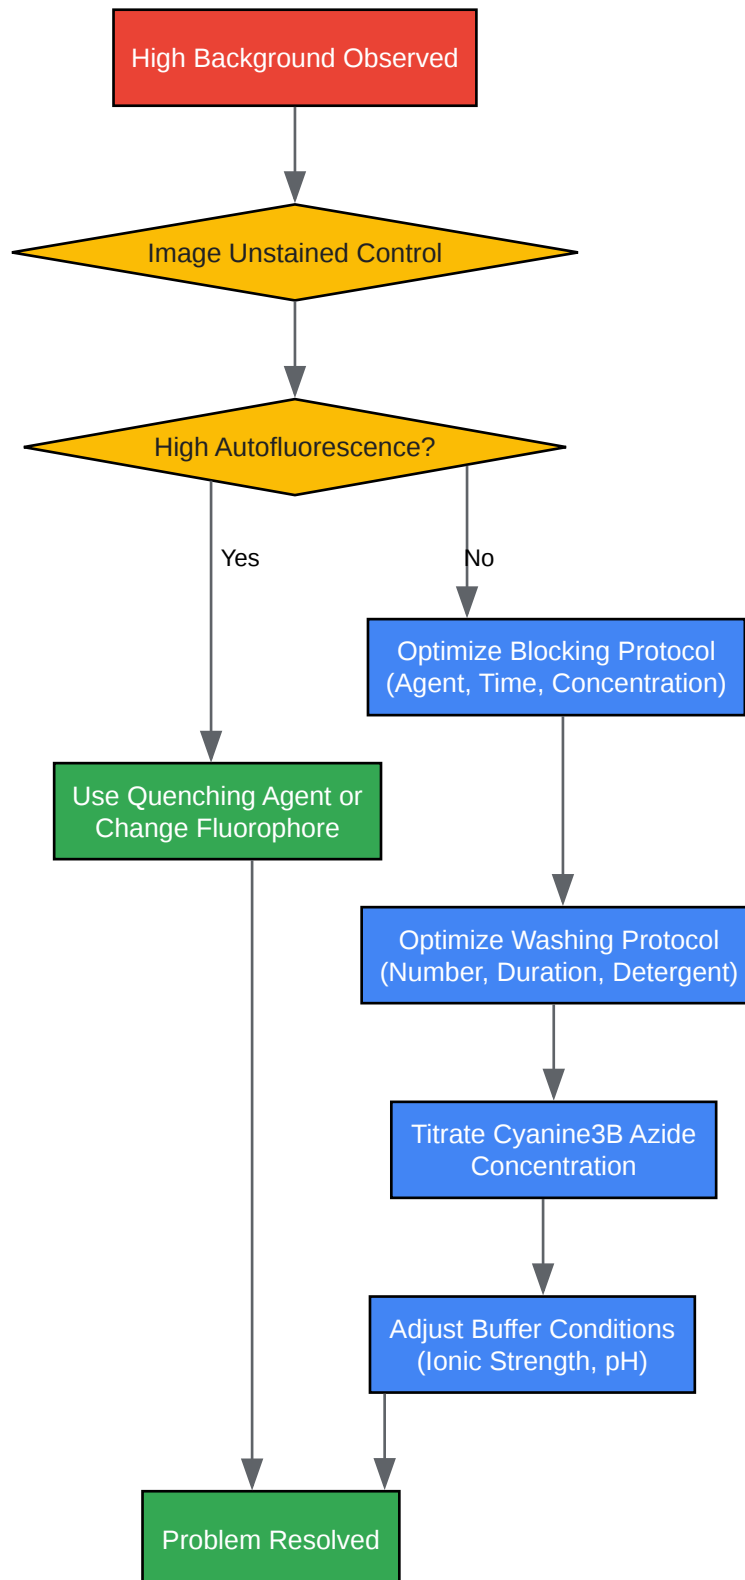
High Background Observed

Image Unstained Control

High Autofluorescence?

Yes

No

Optimize Blocking Protocol (Agent, Time, Concentration)

Use Quenching Agent or Change Fluorophore

Optimize Washing Protocol (Number, Duration, Detergent)

Titrate Cyanine3B Azide Concentration

Adjust Buffer Conditions (Ionic Strength, pH)

Problem Resolved